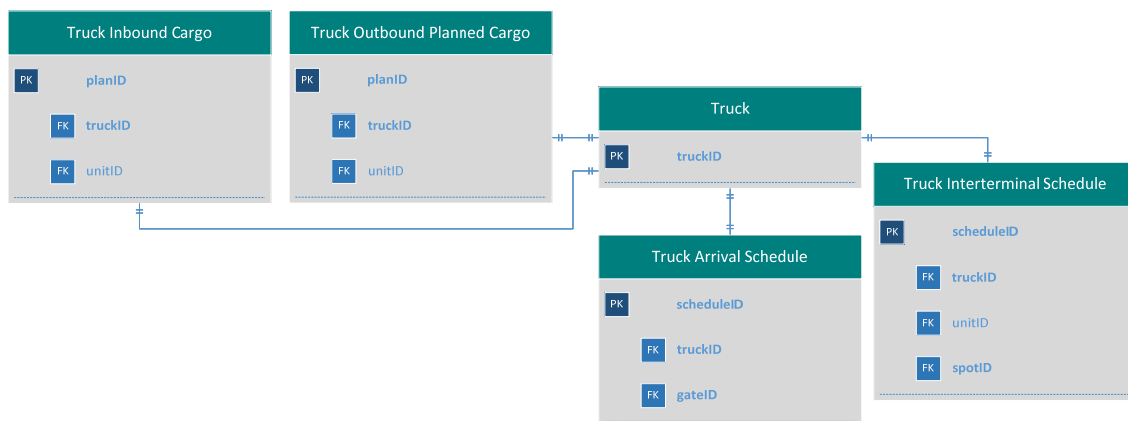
Truck Inbound Cargo

PK planID

FK truckID

FK unitID

Truck Outbound Planned Cargo

PK planID

FK truckID

FK unitID

Truck

PK truckID

Truck Interterminal Schedule

PK scheduleID

FK truckID

FK unitID

FK spotID

Truck Arrival Schedule

PK scheduleID

FK truckID

FK gateID